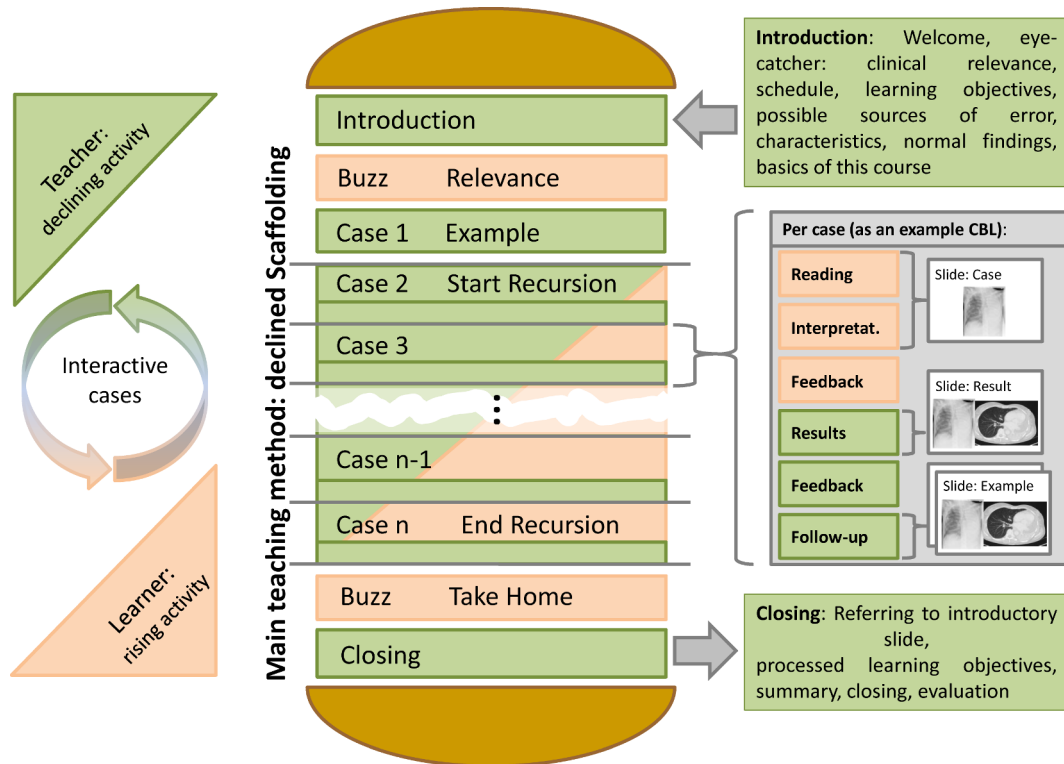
Teacher: declining activity

Interactive cases

Learner: rising activity

Main teaching method: declined Scaffolding

Introduction

Buzz Relevance

Case 1 Example

Case 2 Start Recursion

Case 3

⋮

Case n-1

Case n End Recursion

Buzz Take Home

Closing

**Introduction**: Welcome, eye-catcher: clinical relevance, schedule, learning objectives, possible sources of error, characteristics, normal findings, basics of this course

Per case (as an example CBL):

Reading

Interpretat.

Slide: Case

Feedback

Slide: Result

Results

Feedback

Slide: Example

Follow-up

**Closing**: Referring to introductory slide, processed learning objectives, summary, closing, evaluation